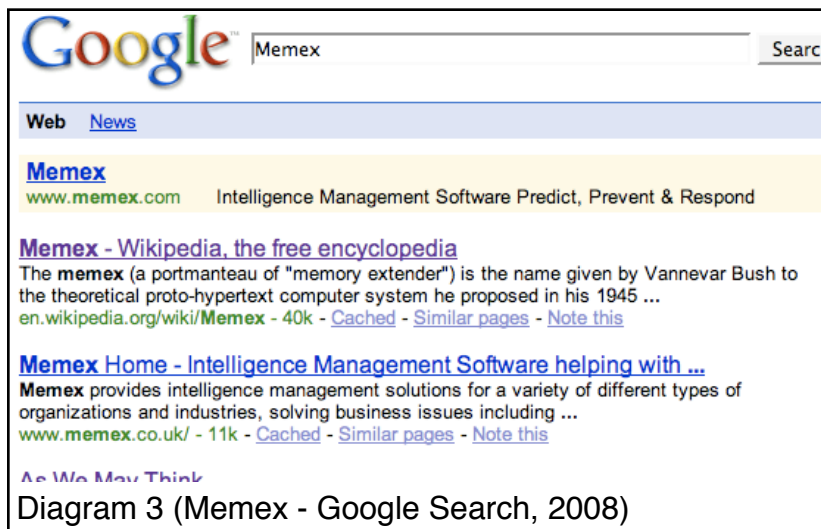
Google Memex Searc

Web News

Memex
www.memex.com Intelligence Management Software Predict, Prevent & Respond

Memex - Wikipedia, the free encyclopedia
The memex (a portmanteau of "memory extender") is the name given by Vannevar Bush to the theoretical proto-hypertext computer system he proposed in his 1945 ...
en.wikipedia.org/wiki/Memex - 40k - Cached - Similar pages - Note this

Memex Home - Intelligence Management Software helping with ...
Memex provides intelligence management solutions for a variety of different types of organizations and industries, solving business issues including ...
www.memex.co.uk/ - 11k - Cached - Similar pages - Note this

As We May Think

Diagram 3 (Memex - Google Search, 2008)